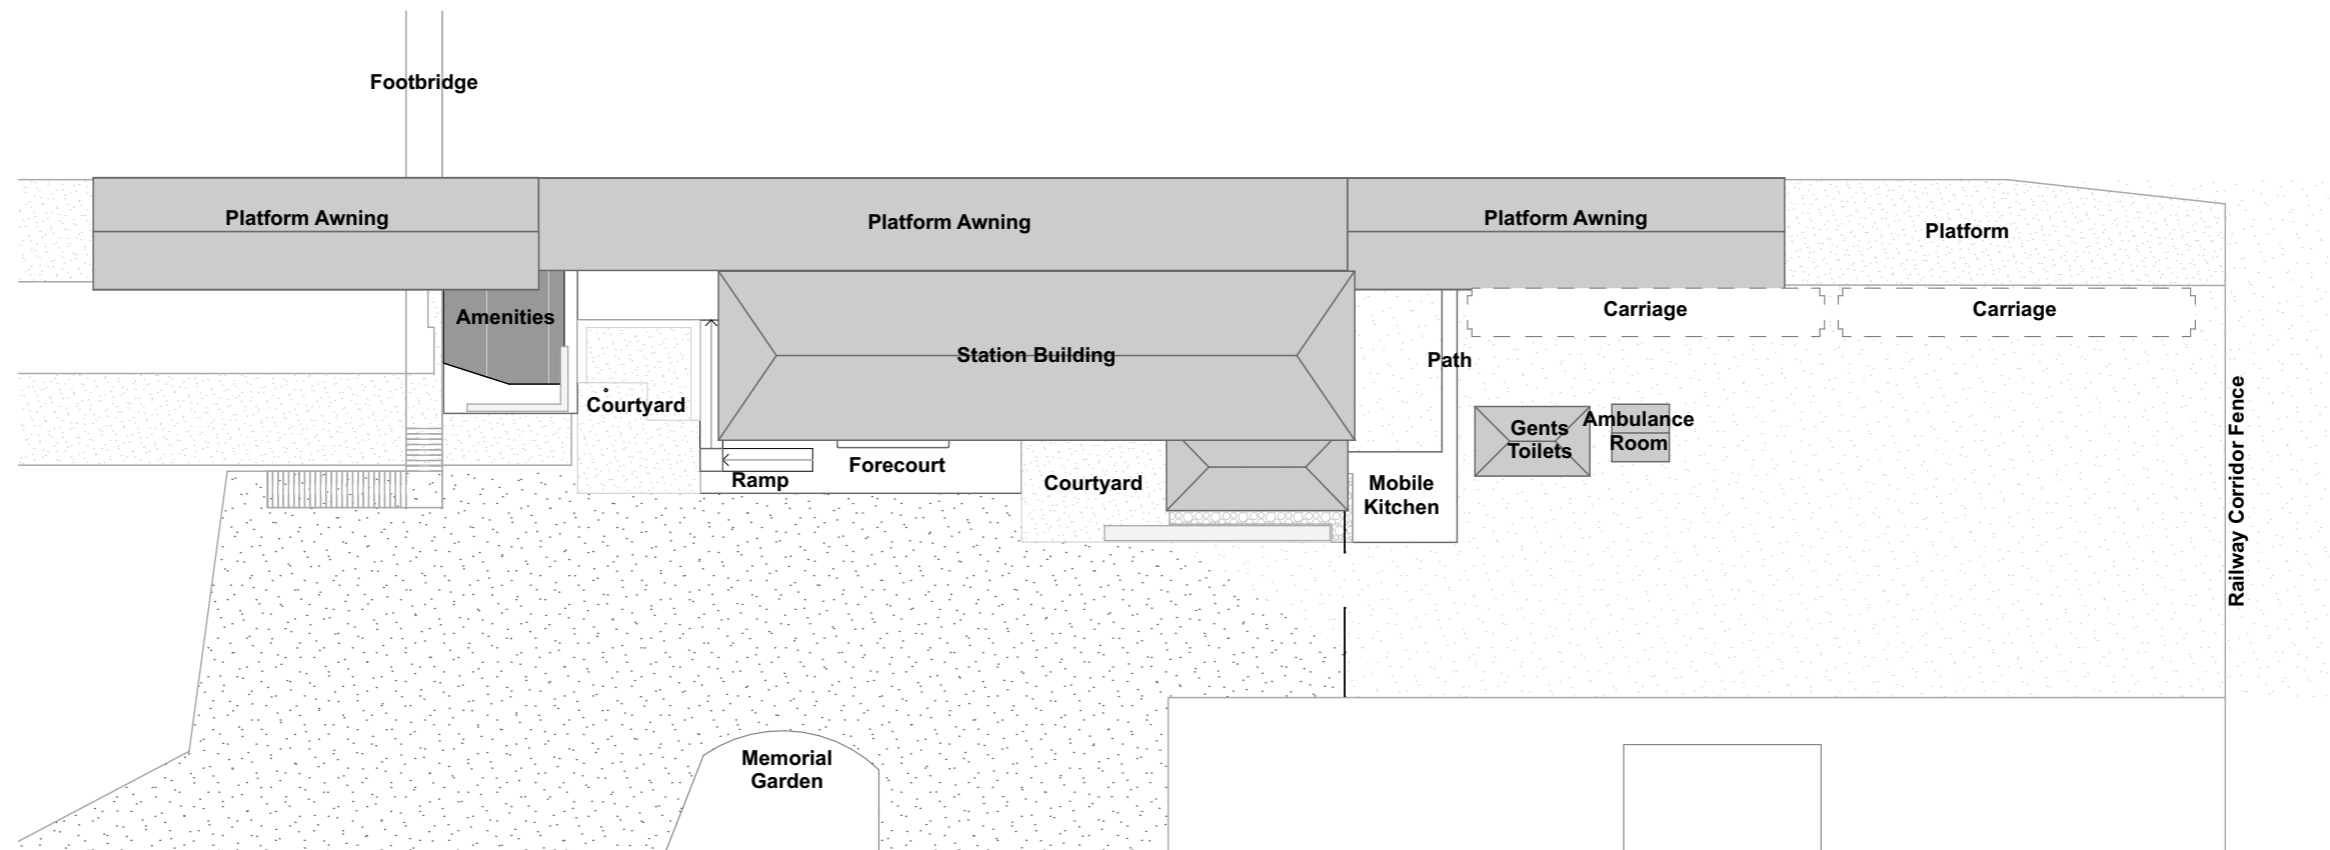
Footbridge

Platform Awning

Platform Awning

Platform Awning

Platform

Amenities

Carriage

Carriage

Station Building

Path

Courtyard

Gents Toilets

Ambulance Room

Railway Corridor Fence

Forecourt

Ramp

Courtyard

Mobile Kitchen

Memorial Garden